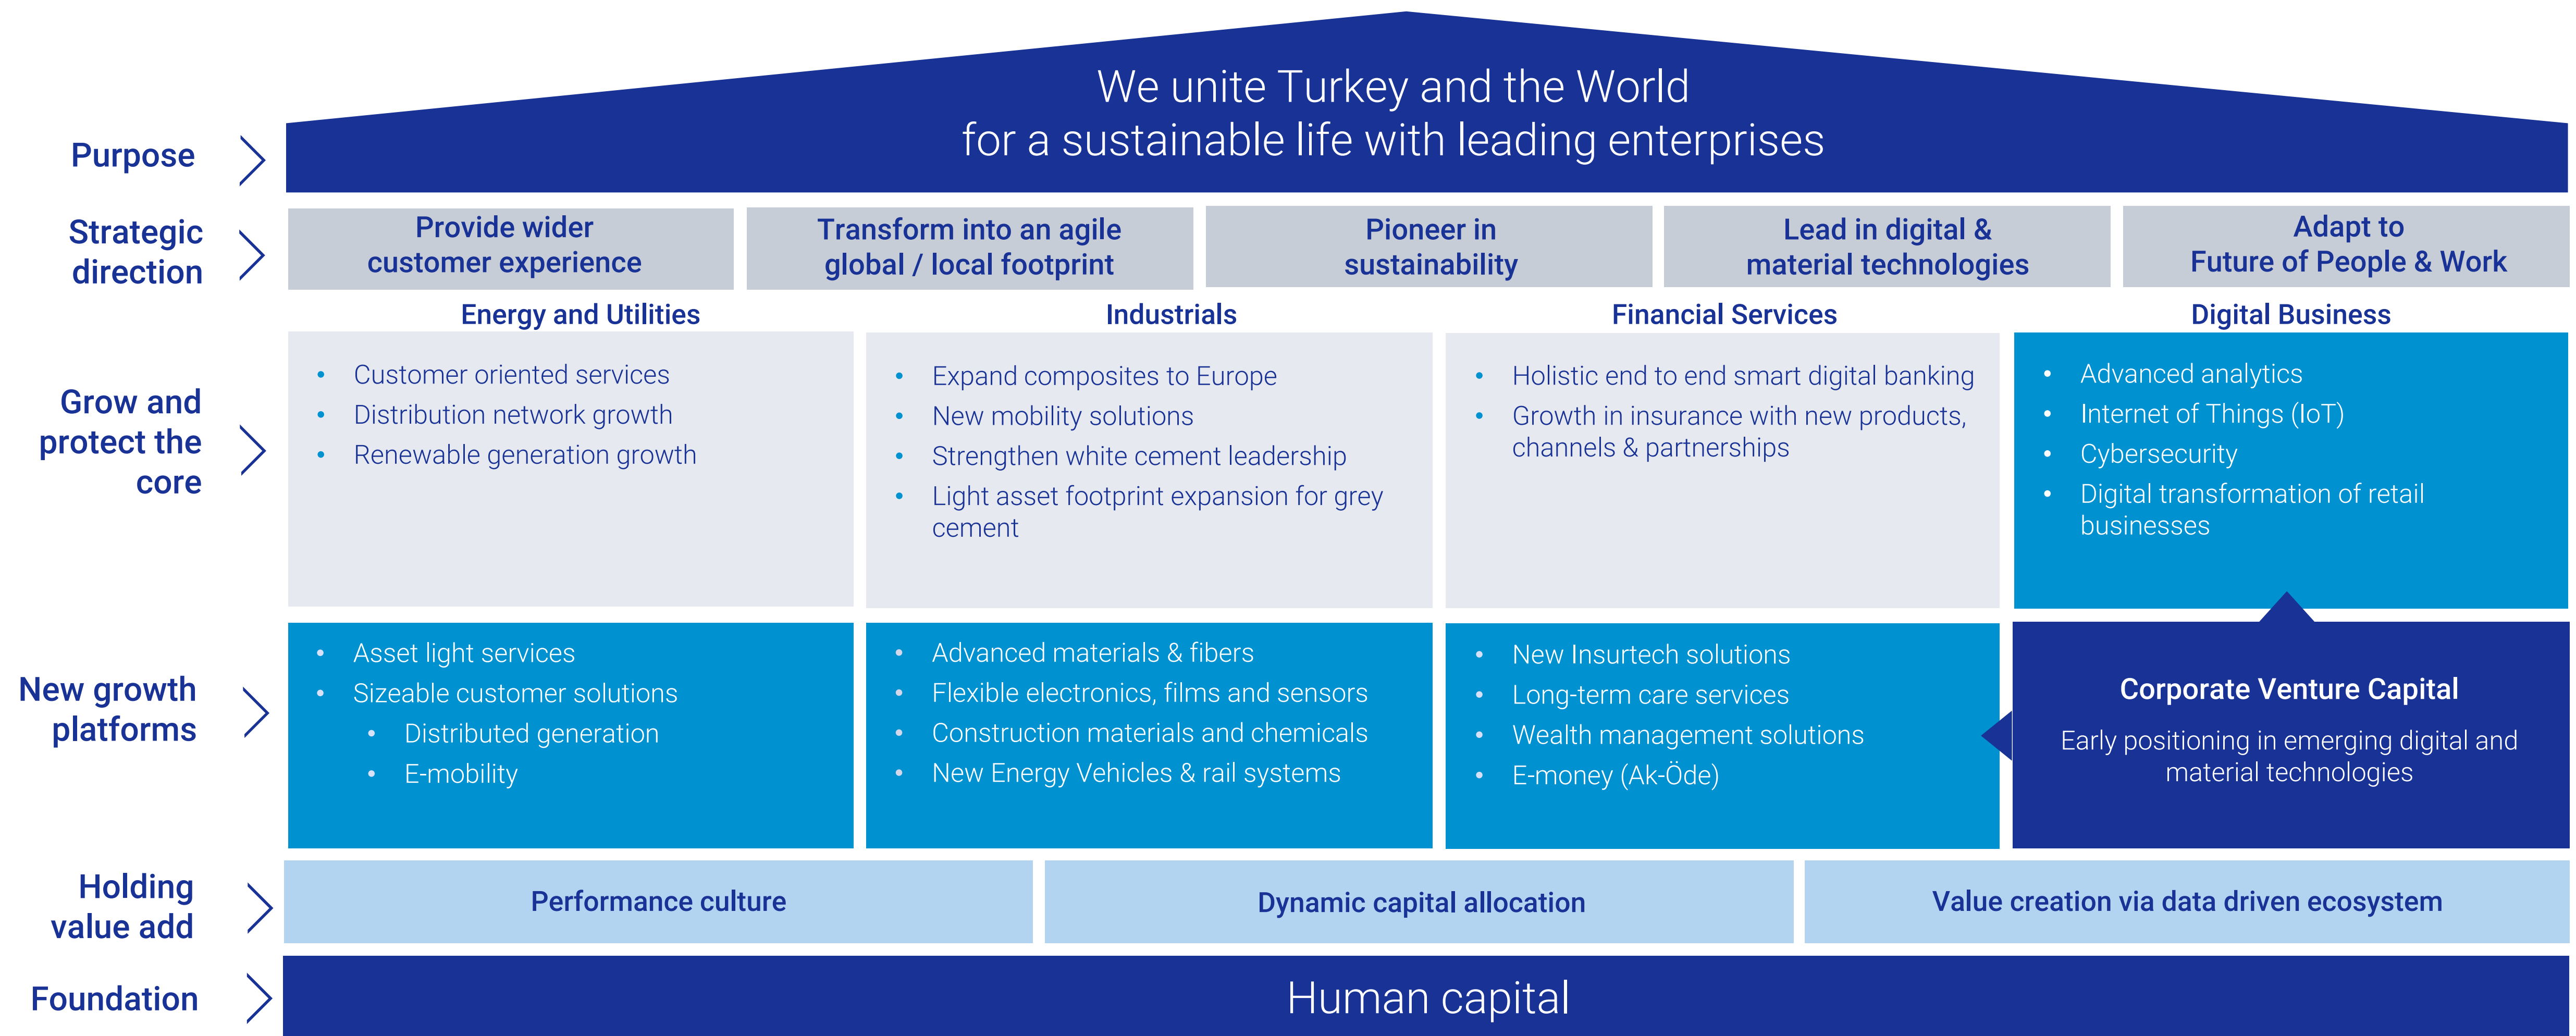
Purpose

We unite Turkey and the World
for a sustainable life with leading enterprises

Strategic direction

| Provide wider customer experience | Transform into an agile global / local footprint | Pioneer in sustainability | Lead in digital & material technologies | Adapt to Future of People & Work |
|---|---|---|---|---|

Grow and protect the core

Energy and Utilities
- Customer oriented services
- Distribution network growth
- Renewable generation growth

Industrials
- Expand composites to Europe
- New mobility solutions
- Strengthen white cement leadership
- Light asset footprint expansion for grey cement

Financial Services
- Holistic end to end smart digital banking
- Growth in insurance with new products, channels & partnerships

Digital Business
- Advanced analytics
- Internet of Things (IoT)
- Cybersecurity
- Digital transformation of retail businesses

New growth platforms

- Asset light services
- Sizeable customer solutions
  - Distributed generation
  - E-mobility

- Advanced materials & fibers
- Flexible electronics, films and sensors
- Construction materials and chemicals
- New Energy Vehicles & rail systems

- New Insurtech solutions
- Long-term care services
- Wealth management solutions
- E-money (Ak-Öde)

Corporate Venture Capital
Early positioning in emerging digital and material technologies

Holding value add

Performance culture | Dynamic capital allocation | Value creation via data driven ecosystem

Foundation

Human capital